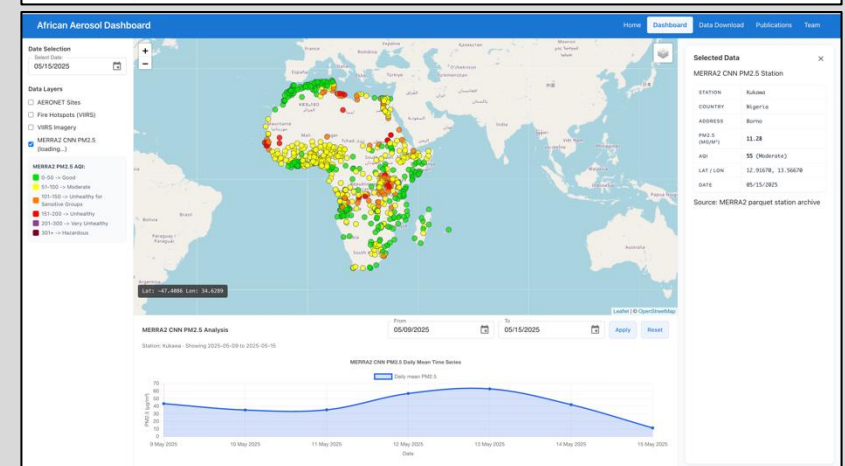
African Aerosol Dashboard

Home Dashboard Data Download Publications Team

Date Selection
Select Date
05/15/2025

Data Layers
AERONET Sites
Fire Hotspots (VIIRS)
VIIRS Imagery
MERRA2 CNN PM2.5 (loading...)

MERRA2 PM2.5 AQI:
0-50 -> Good
51-100 -> Moderate
101-150 -> Unhealthy for Sensitive Groups
151-200 -> Unhealthy
201-300 -> Very Unhealthy
301+ -> Hazardous

+
−

Lat: -47.4886 Lon: 34.6289

Leaflet | © OpenStreetMap

Selected Data
×
MERRA2 CNN PM2.5 Station

| STATION | Kukawa |
|---|---|
| COUNTRY | Nigeria |
| ADDRESS | Borno |
| PM2.5 (UG/M³) | 11.28 |
| AQI | 55 (Moderate) |
| LAT / LON | 12.91670, 13.56670 |
| DATE | 05/15/2025 |

Source: MERRA2 parquet station archive

MERRA2 CNN PM2.5 Analysis
From
05/09/2025
To
05/15/2025
Apply
Reset

Station: Kukawa · Showing 2025-05-09 to 2025-05-15

MERRA2 CNN PM2.5 Daily Mean Time Series
Daily mean PM2.5

70
60
50
40
30
20
10
0
PM2.5 (µg/m³)

9 May 2025
10 May 2025
11 May 2025
12 May 2025
13 May 2025
14 May 2025
15 May 2025
Date